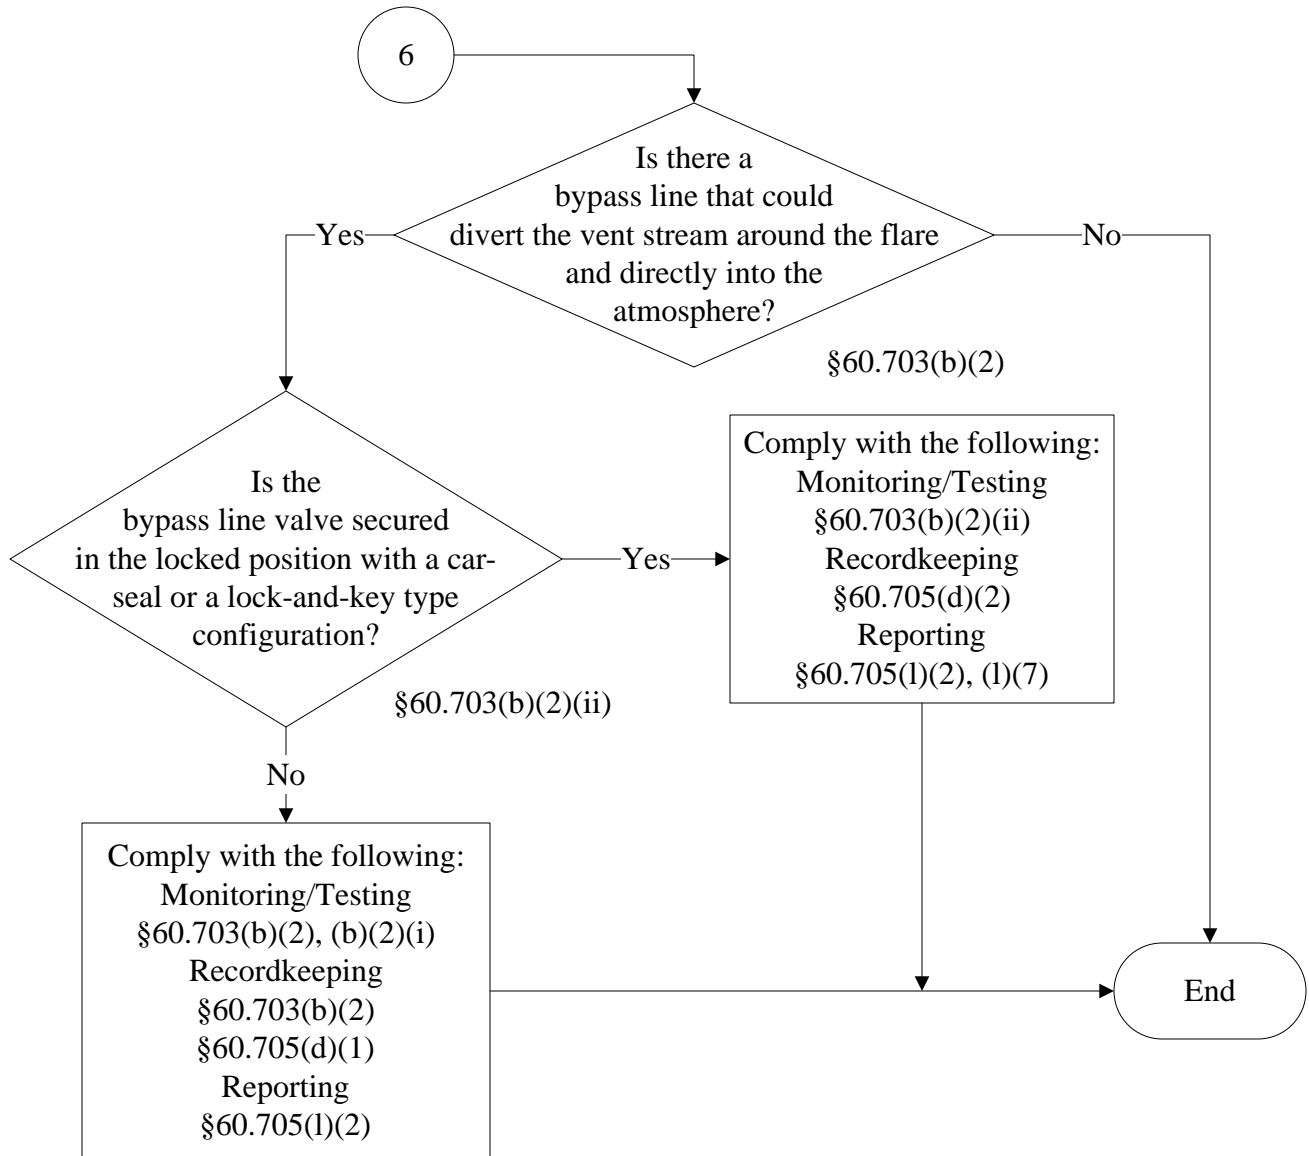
6

Is there a bypass line that could divert the vent stream around the flare and directly into the atmosphere?

Yes

No

§60.703(b)(2)

Is the bypass line valve secured in the locked position with a car-seal or a lock-and-key type configuration?

Yes

Comply with the following:
Monitoring/Testing
§60.703(b)(2)(ii)
Recordkeeping
§60.705(d)(2)
Reporting
§60.705(l)(2), (l)(7)

§60.703(b)(2)(ii)

No

Comply with the following:
Monitoring/Testing
§60.703(b)(2), (b)(2)(i)
Recordkeeping
§60.703(b)(2)
§60.705(d)(1)
Reporting
§60.705(l)(2)

End